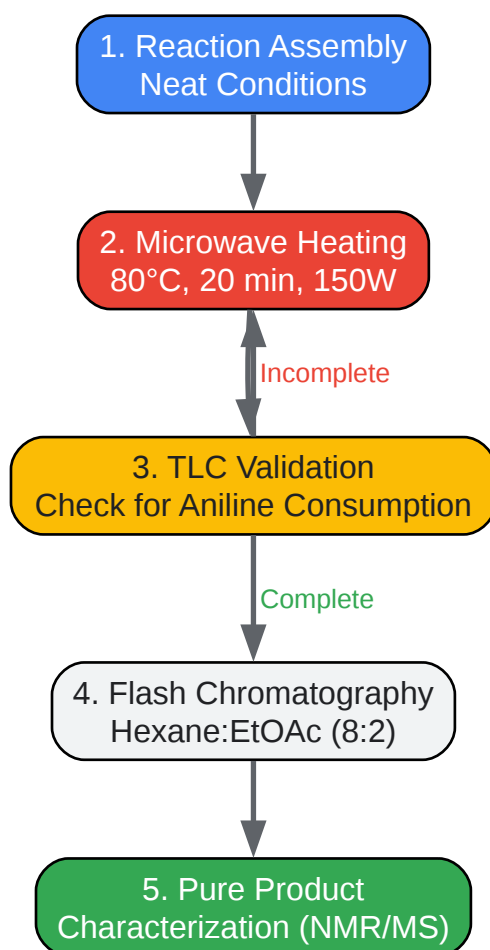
1. Reaction Assembly
Neat Conditions

2. Microwave Heating
80°C, 20 min, 150W

Incomplete

3. TLC Validation
Check for Aniline Consumption

Complete

4. Flash Chromatography
Hexane:EtOAc (8:2)

5. Pure Product
Characterization (NMR/MS)